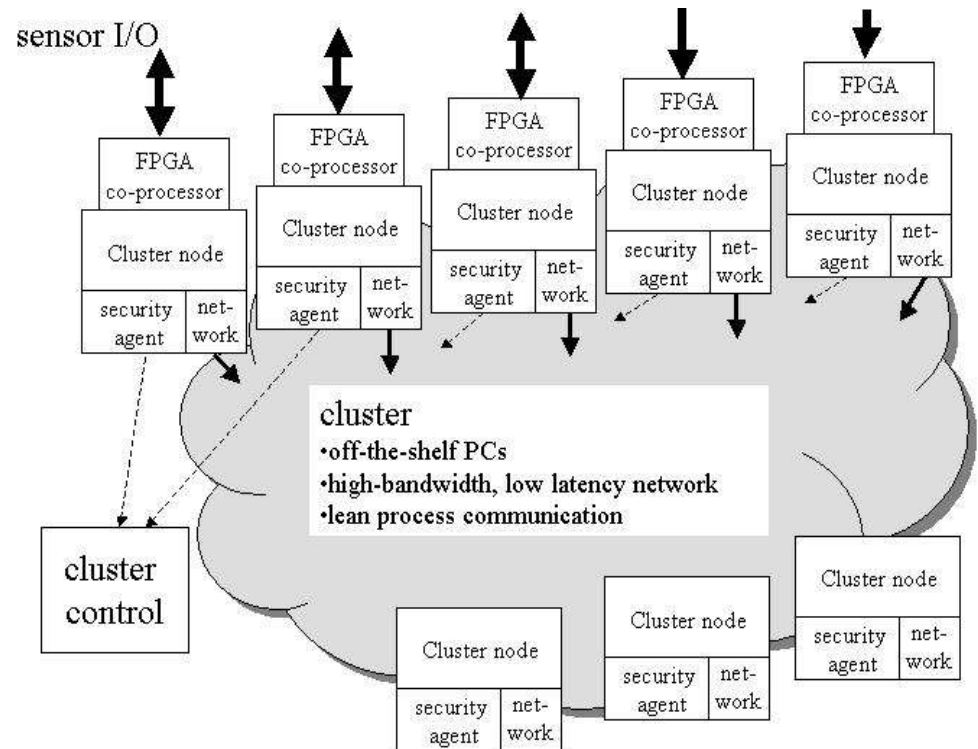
sensor I/O

FPGA co-processor

Cluster node

security agent | net-work

FPGA co-processor

Cluster node

security agent | net-work

FPGA co-processor

Cluster node

security agent | net-work

FPGA co-processor

Cluster node

security agent | net-work

FPGA co-processor

Cluster node

security agent | net-work

cluster
•off-the-shelf PCs
•high-bandwidth, low latency network
•lean process communication

cluster control

Cluster node

security agent | net-work

Cluster node

security agent | net-work

Cluster node

security agent | net-work